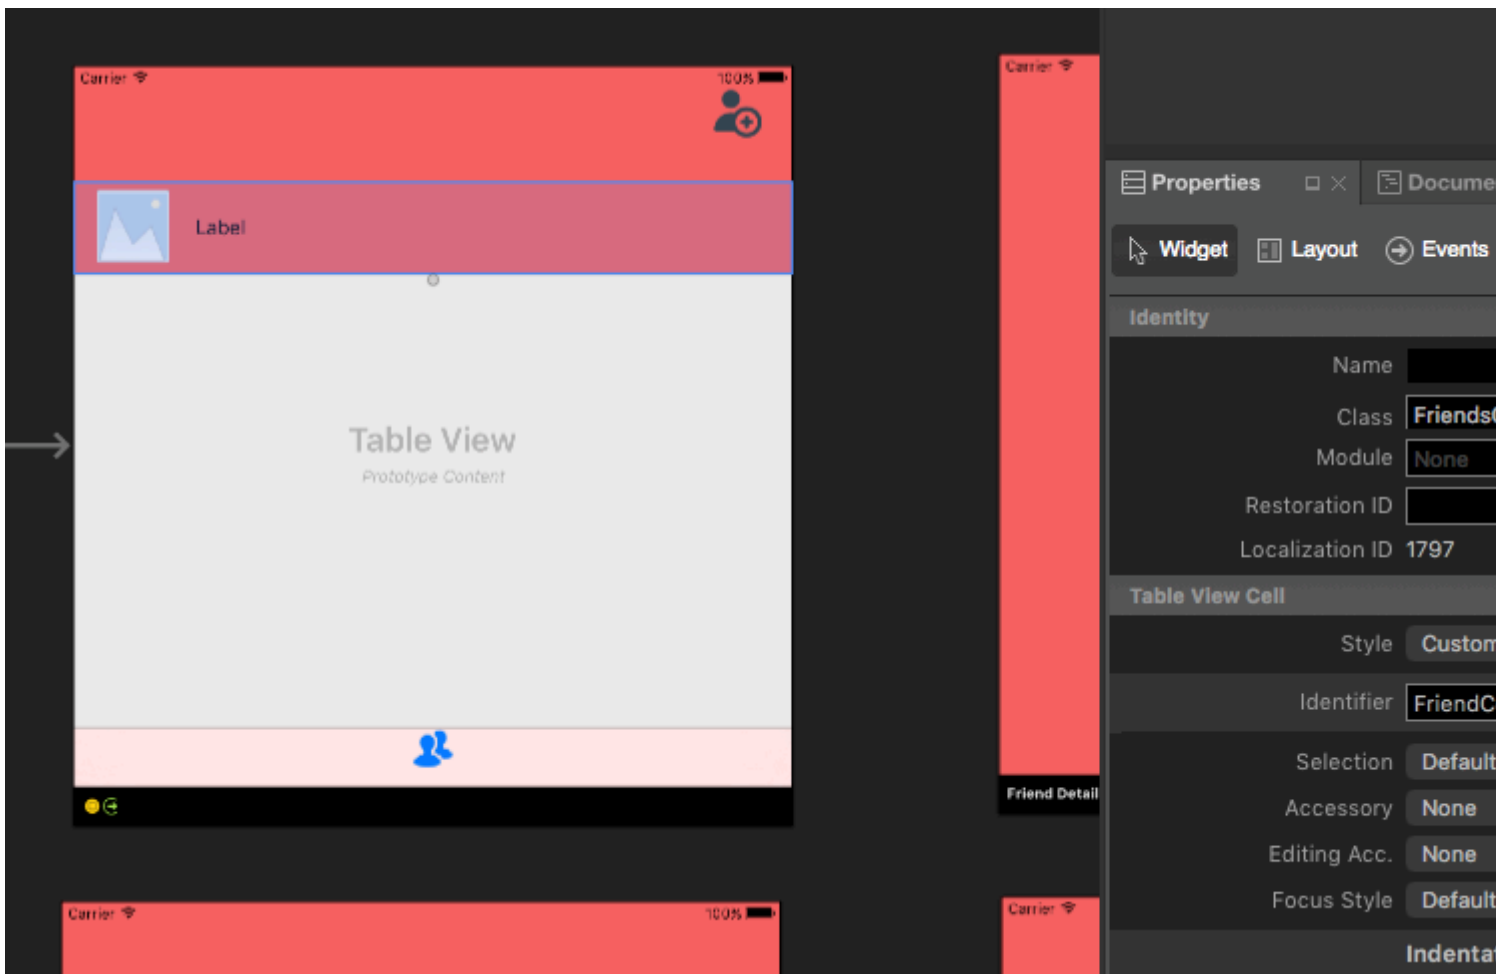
Carrier 100%

Label

Table View
Prototype Content

Carrier

Friend Detail

Carrier 100%

Carrier

Properties
Docume

Widget
Layout
Events

Identity

Name

Class Friends

Module None

Restoration ID

Localization ID 1797

Table View Cell

Style Custom

Identifier FriendC

Selection Default

Accessory None

Editing Acc. None

Focus Style Default

Indenta